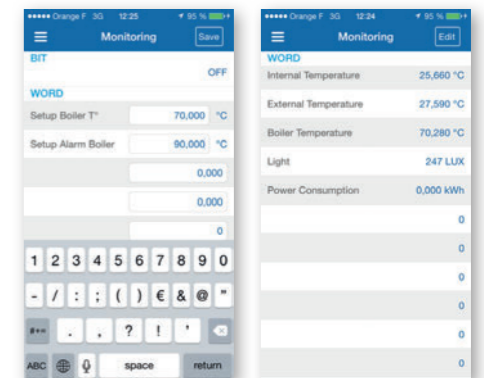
••••• Orange F 3G 12:25 95 %

Monitoring

Save

BIT

OFF

WORD

Setup Boiler T° 70,000 °C

Setup Alarm Boiler 90,000 °C

0,000

0,000

0

1 2 3 4 5 6 7 8 9 0

- / : ; ( ) € & @ "

#+= . , ? ! '

ABC space return

••••• Orange F 3G 12:24 95 %

Monitoring

Edit

WORD

| Internal Temperature | 25,660 °C |
|---|---|
| External Temperature | 27,590 °C |
| Boiler Temperature | 70,280 °C |
| Light | 247 LUX |
| Power Consumption | 0,000 kWh |
| | 0 |
| | 0 |
| | 0 |
| | 0 |
| | 0 |
| | 0 |